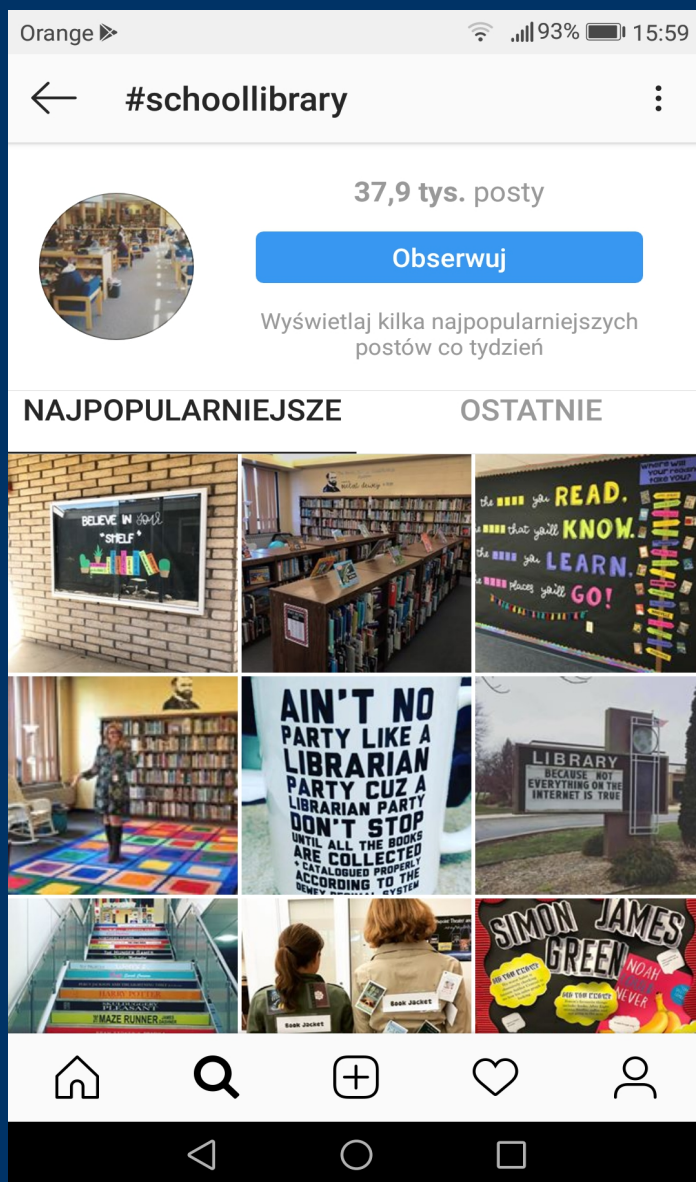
Orange 93% 15:59

#schoollibrary

37,9 tys. posty

Obserwuj

Wyświetlaj kilka najpopularniejszych postów co tydzień

NAJPOPULARNIEJSZE OSTATNIE

BELIEVE IN your "SHELF"

the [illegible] you READ, the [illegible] that you'll KNOW. the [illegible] you LEARN, the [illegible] places you'll GO!

AIN'T NO PARTY LIKE A LIBRARIAN PARTY CUZ A LIBRARIAN PARTY DON'T STOP UNTIL ALL THE BOOKS ARE COLLECTED + CATALOGUED PROPERLY ACCORDING TO THE DEWEY DECIMAL SYSTEM

LIBRARY BECAUSE NOT EVERYTHING ON THE INTERNET IS TRUE

HARRY POTTER
THE MAZE RUNNER

Book Jacket
Book Jacket

SIMON JAMES GREEN
NOAH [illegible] NEVER